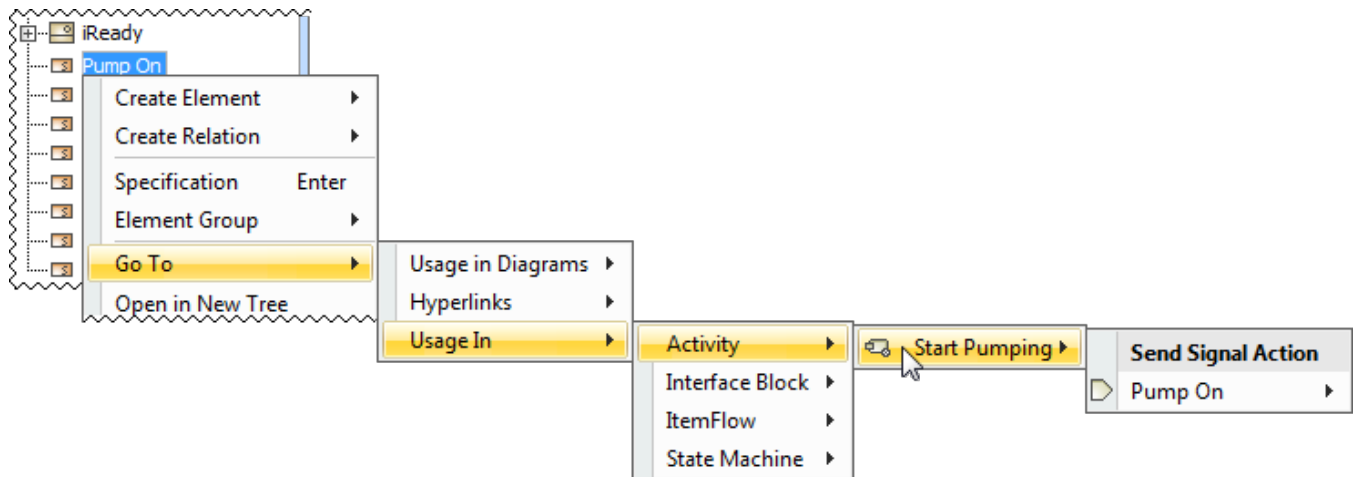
iReady
Pump On

Create Element
Create Relation
Specification Enter
Element Group
Go To
Open in New Tree

Usage in Diagrams
Hyperlinks
Usage In

Activity
Interface Block
ItemFlow
State Machine

Start Pumping

Send Signal Action
Pump On